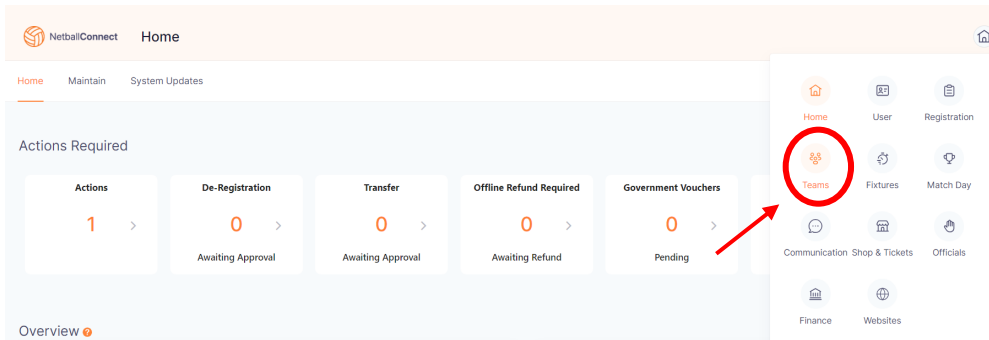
NetballConnect Home

Home Maintain System Updates

Actions Required

Actions
1

De-Registration
0
Awaiting Approval

Transfer
0
Awaiting Approval

Offline Refund Required
0
Awaiting Refund

Government Vouchers
0
Pending

Overview

Home
User
Registration
Teams
Fixtures
Match Day
Communication
Shop & Tickets
Officials
Finance
Websites